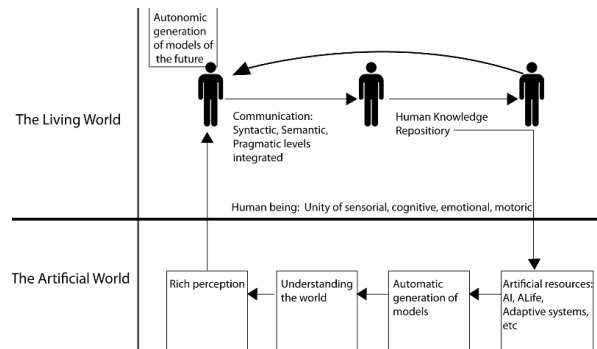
Autonomic generation of models of the future

The Living World

Communication: Syntactic, Semantic, Pragmatic levels integrated

Human Knowledge Repositiory

Human being: Unity of sensorial, cognitive, emotional, motoric

The Artificial World

Rich perception

Understanding the world

Automatic generation of models

Artificial resources: AI, ALife, Adaptive systems, etc